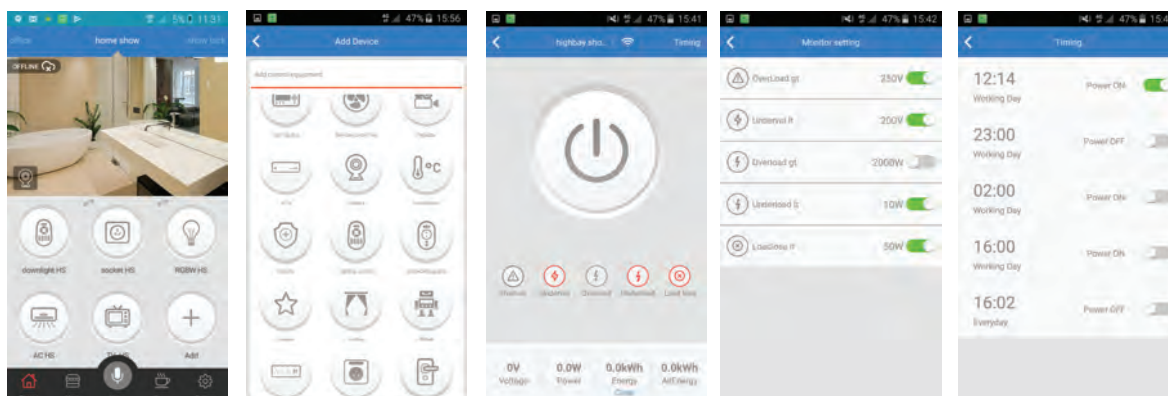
5% 11:31
office home show show box
OFFLINE
downlight HS socket HS RGBW HS
AC HS TV HS Add

47% 15:56
Add Device
Add room/equipment

47% 15:41
highbay sho... Timing
Overvolt Undervolt Overload Underload Load time
0V Voltage 0.0W Power 0.0kWh Energy 0.0kWh AllEnergy
Clear

47% 15:42
Monitor setting
Overload gt 230V
Undervolt lt 200V
Overload gt 2000W
Underload lt 10W
LoadTime lt 50W

47% 15:4
Timing
12:14 Working Day Power ON
23:00 Working Day Power OFF
02:00 Working Day Power ON
16:00 Working Day Power ON
16:02 Everyday Power OFF